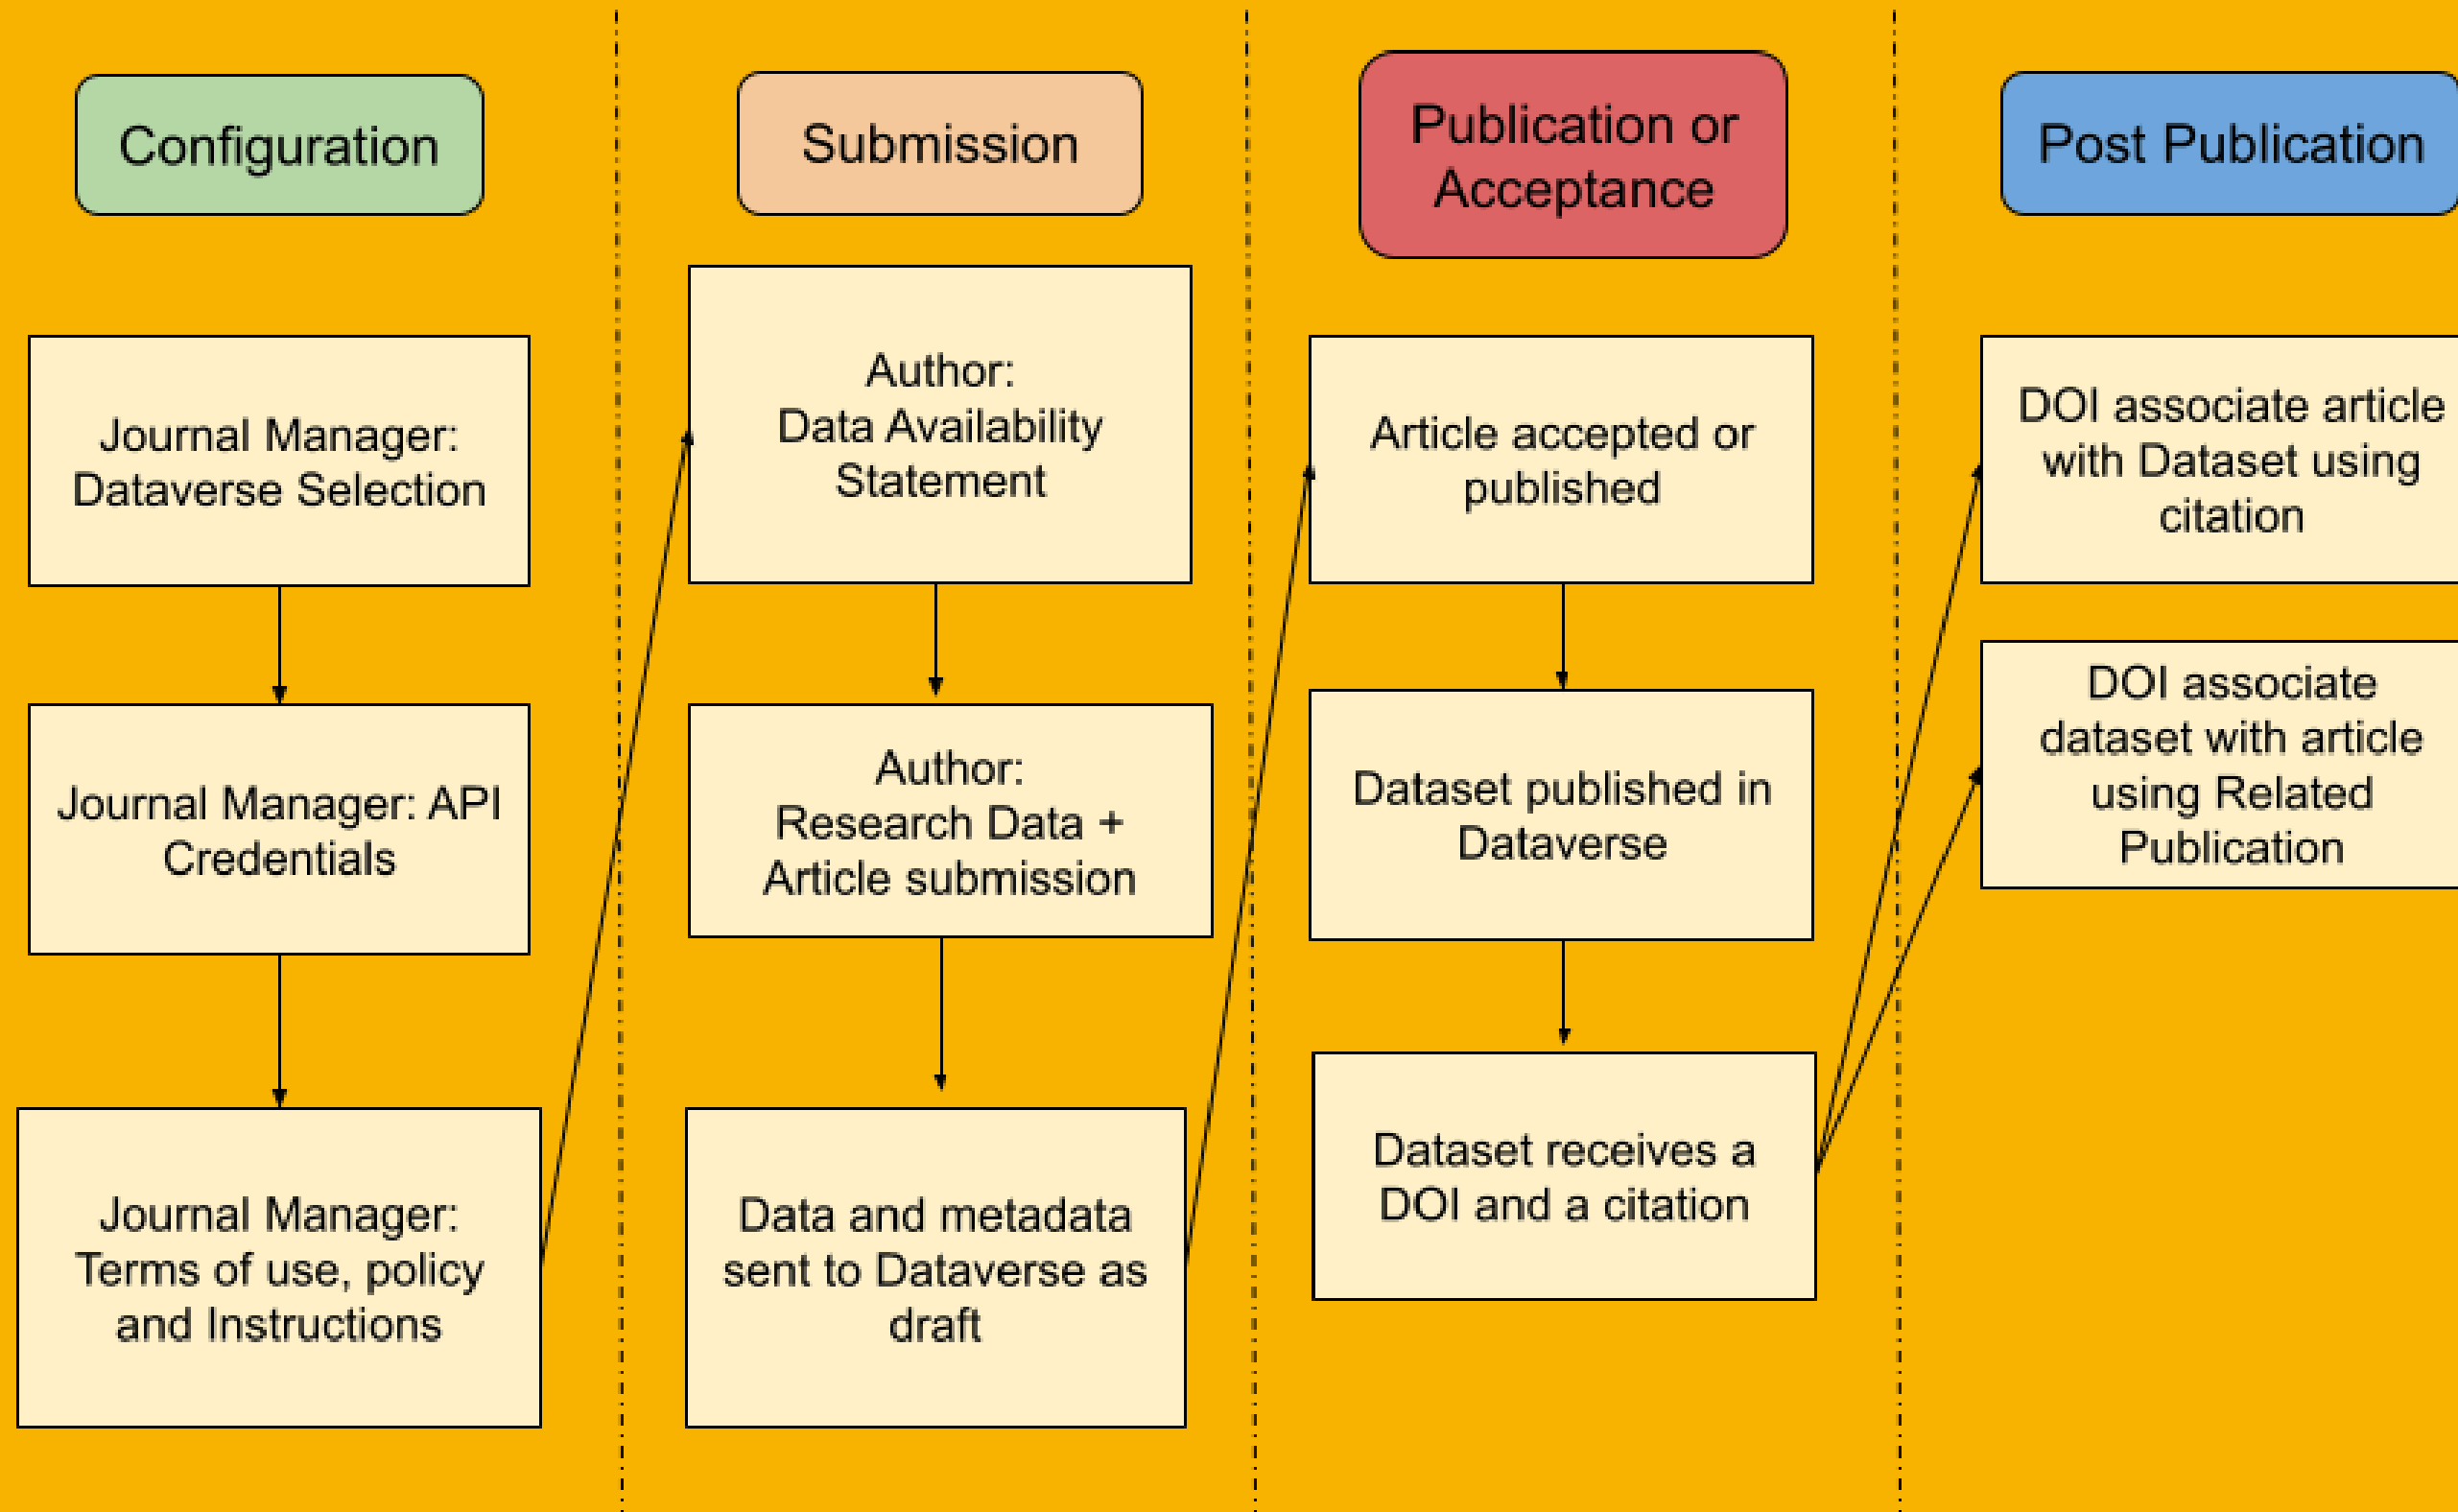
Configuration

Journal Manager: Dataverse Selection

Journal Manager: API Credentials

Journal Manager: Terms of use, policy and Instructions

Submission

Author: Data Availability Statement

Author: Research Data + Article submission

Data and metadata sent to Dataverse as draft

Publication or Acceptance

Article accepted or published

Dataset published in Dataverse

Dataset receives a DOI and a citation

Post Publication

DOI associate article with Dataset using citation

DOI associate dataset with article using Related Publication